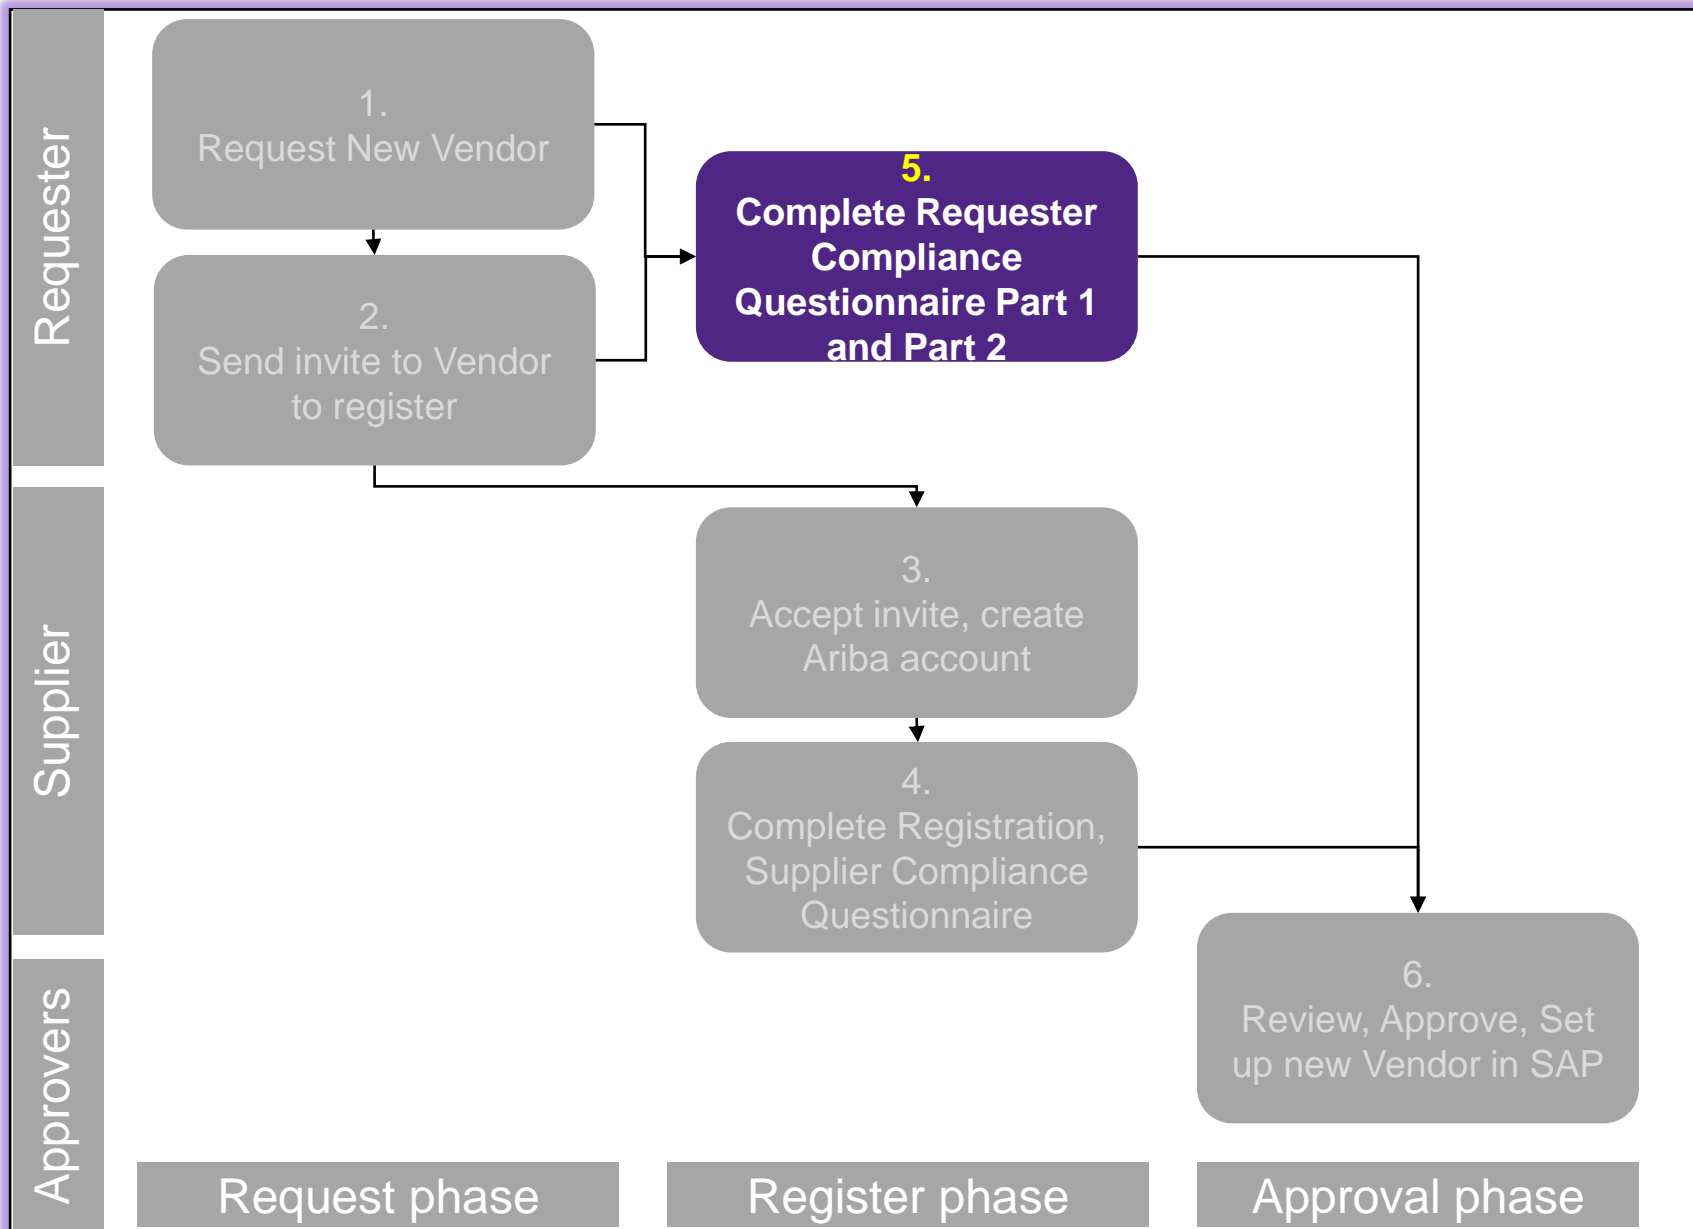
Requester

Supplier

Approvers

1.
Request New Vendor

2.
Send invite to Vendor to register

5.
Complete Requester Compliance Questionnaire Part 1 and Part 2

3.
Accept invite, create Ariba account

4.
Complete Registration, Supplier Compliance Questionnaire

6.
Review, Approve, Set up new Vendor in SAP

Request phase

Register phase

Approval phase